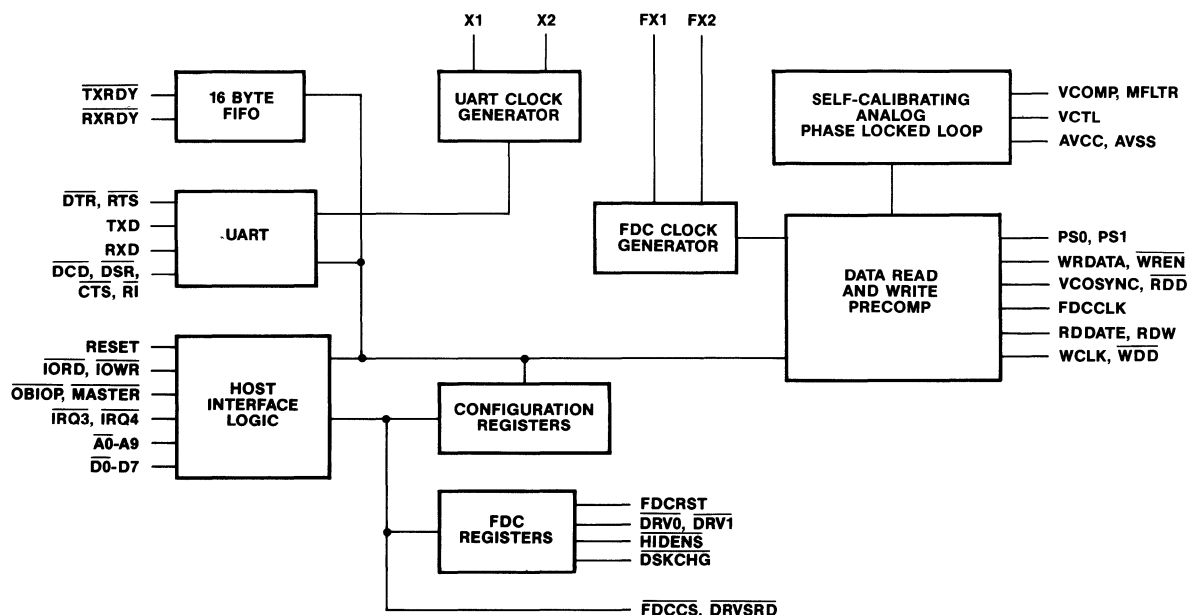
X1
X2
FX1
FX2

$\overline{TXRDY}$
$\overline{RXRDY}$
16 BYTE FIFO

UART CLOCK GENERATOR

SELF-CALIBRATING ANALOG PHASE LOCKED LOOP

VCOMP, MFLTR
VCTL
AVCC, AVSS

$\overline{DTR}$, $\overline{RTS}$
TXD
RXD
$\overline{DCD}$, $\overline{DSR}$,
$\overline{CTS}$, $\overline{RI}$

UART

FDC CLOCK GENERATOR

DATA READ AND WRITE PRECOMP

PS0, PS1
WRDATA, $\overline{WREN}$
VCOSYNC, $\overline{RDD}$
FDCCLK
RDDATE, RDW
WCLK, $\overline{WDD}$

RESET
$\overline{IORD}$, $\overline{IOWR}$
$\overline{OBIOP}$, $\overline{MASTER}$
$\overline{IRQ3}$, $\overline{IRQ4}$
$\overline{A0}$-A9
$\overline{D0}$-D7

HOST INTERFACE LOGIC

CONFIGURATION REGISTERS

FDC REGISTERS

$\overline{FDCRST}$
$\overline{DRV0}$, $\overline{DRV1}$
$\overline{HIDENS}$
$\overline{DSKCHG}$

$\overline{FDCCS}$, $\overline{DRVSRD}$